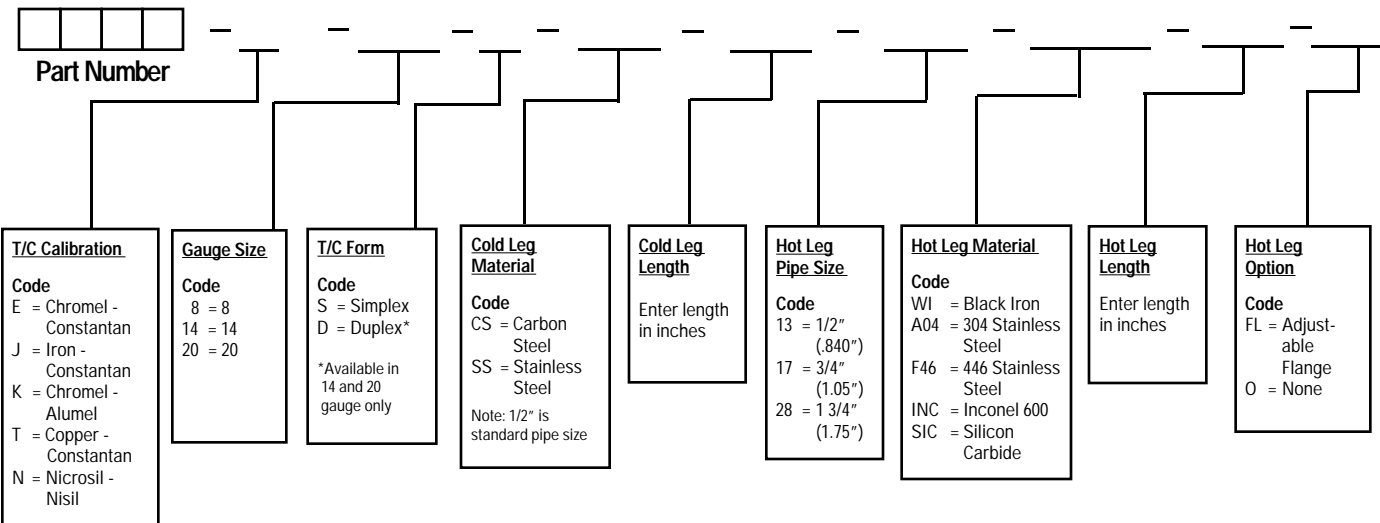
Part Number

T/C Calibration

Code
E = Chromel - Constantan
J = Iron - Constantan
K = Chromel - Alumel
T = Copper - Constantan
N = Nicrosil - Nisil

Gauge Size

Code
8 = 8
14 = 14
20 = 20

T/C Form

Code
S = Simplex
D = Duplex*

*Available in 14 and 20 gauge only

Cold Leg Material

Code
CS = Carbon Steel
SS = Stainless Steel

Note: 1/2″ is standard pipe size

Cold Leg Length

Enter length in inches

Hot Leg Pipe Size

Code
13 = 1/2″ (.840″)
17 = 3/4″ (1.05″)
28 = 1 3/4″ (1.75″)

Hot Leg Material

Code
WI = Black Iron
A04 = 304 Stainless Steel
F46 = 446 Stainless Steel
INC = Inconel 600
SIC = Silicon Carbide

Hot Leg Length

Enter length in inches

Hot Leg Option

Code
FL = Adjustable Flange
O = None